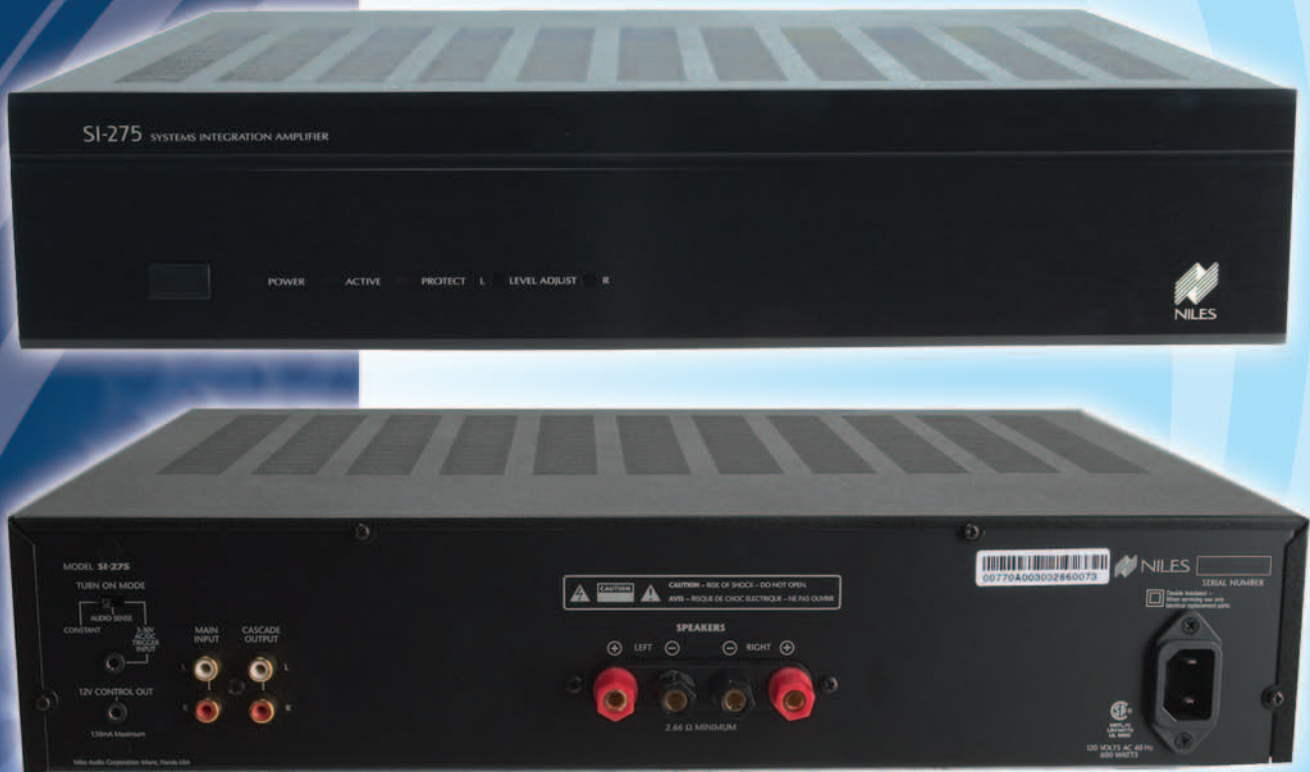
SI-275 SYSTEMS INTEGRATION AMPLIFIER

POWER ACTIVE PROTECT L LEVEL ADJUST R

NILES

MODEL SI-275

TURN ON MODE

AUDIO SENSE

CONSTANT

3-30V AC/DC TRIGGER INPUT

12V CONTROL OUT

150mA Maximum

MAIN INPUT

CASCADE OUTPUT

L

R

Niles Audio Corporation Miami, Florida USA

CAUTION CAUTION – RISK OF SHOCK – DO NOT OPEN.

AVIS – RISQUE DE CHOC ELECTRIQUE – NE PAS OUVRIR

SPEAKERS

$+$ LEFT $-$ $-$ RIGHT $+$

2.66 Ω MINIMUM

00770A003002860073

NILES

SERIAL NUMBER

Double Insulated – When servicing use only identical replacement parts

120 VOLTS AC 60 Hz 600 WATTS